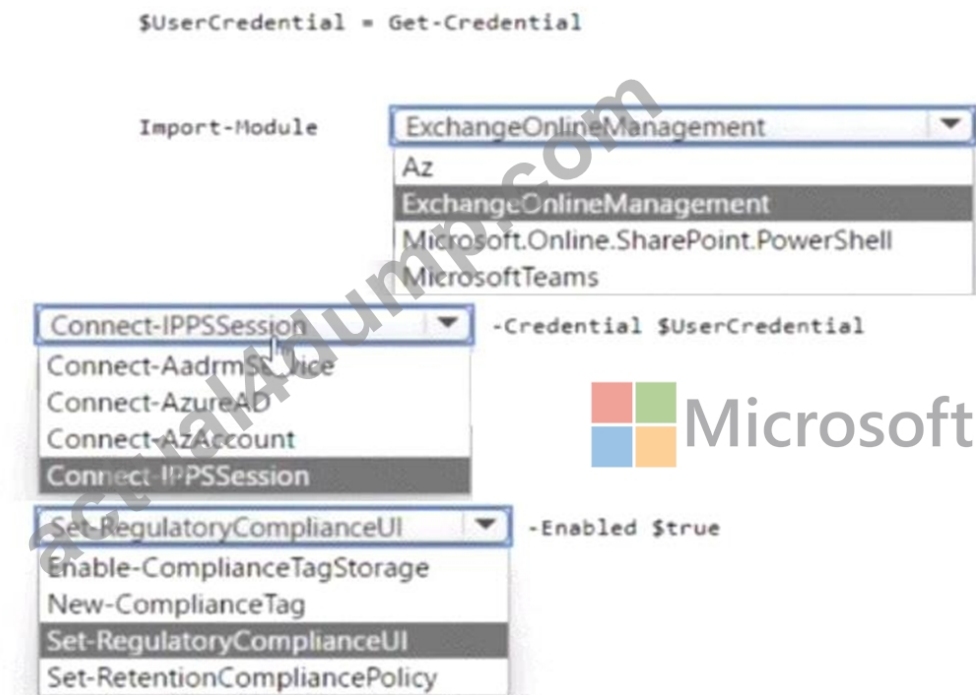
$UserCredential = Get-Credential

Import-Module ExchangeOnlineManagement

Az
ExchangeOnlineManagement
Microsoft.Online.SharePoint.PowerShell
MicrosoftTeams

Connect-IPPSSession -Credential $UserCredential

Connect-AadrmService
Connect-AzureAD
Connect-AzAccount
Connect-IPPSSession

Microsoft

Set-RegulatoryComplianceUI -Enabled $true

Enable-ComplianceTagStorage
New-ComplianceTag
Set-RegulatoryComplianceUI
Set-RetentionCompliancePolicy

actual4dump.com